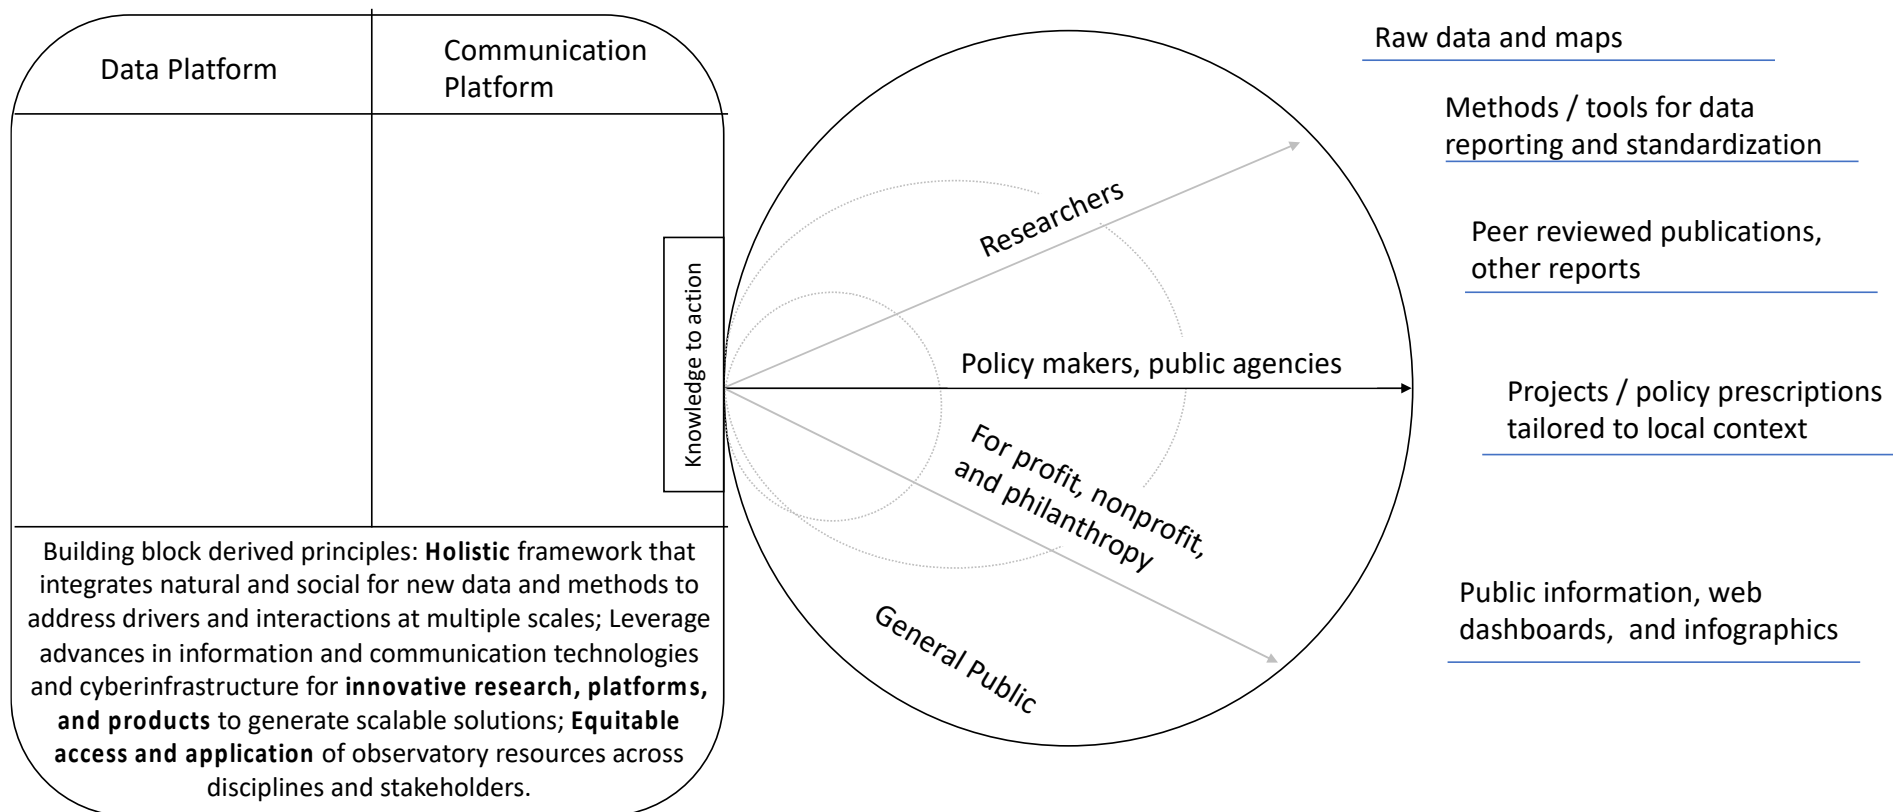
Data Platform

Communication Platform

Knowledge to action

Building block derived principles: **Holistic** framework that integrates natural and social for new data and methods to address drivers and interactions at multiple scales; Leverage advances in information and communication technologies and cyberinfrastructure for **innovative research, platforms, and products** to generate scalable solutions; **Equitable access and application** of observatory resources across disciplines and stakeholders.

Researchers

Policy makers, public agencies

For profit, nonprofit, and philanthropy

General Public

Raw data and maps

Methods / tools for data reporting and standardization

Peer reviewed publications, other reports

Projects / policy prescriptions tailored to local context

Public information, web dashboards, and infographics